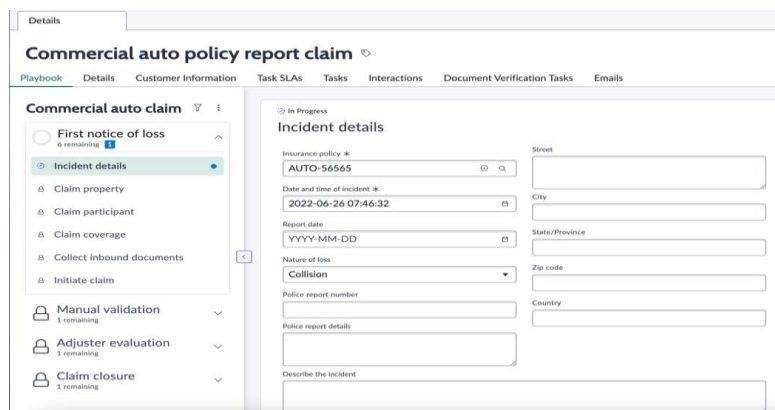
Details

Commercial auto policy report claim

Playbook Details Customer Information Task SLAs Tasks Interactions Document Verification Tasks Emails

Commercial auto claim

First notice of loss
6 remaining 1

Incident details

Claim property

Claim participant

Claim coverage

Collect inbound documents

Initiate claim

Manual validation
1 remaining

Adjuster evaluation
1 remaining

Claim closure
1 remaining

In Progress

Incident details

Insurance policy *
AUTO-56565

Date and time of incident *
2022-06-26 07:46:32

Report date
YYYY-MM-DD

Nature of loss
Collision

Police report number

Police report details

Describe the incident

Street

City

State/Province

Zip code

Country